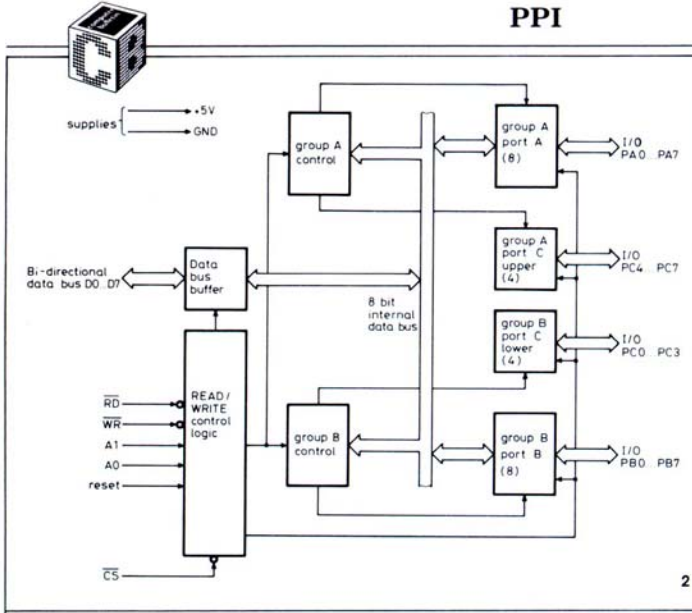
PPI

supplies +5V GND

group A control

group A port A (8)

I/O PA0...PA7

group A port C upper (4)

I/O PC4...PC7

Bi-directional data bus D0...D7

Data bus buffer

8 bit internal data bus

group B port C lower (4)

I/O PC0...PC3

$\overline{RD}$

$\overline{WR}$

A1

A0

reset

READ/ WRITE control logic

group B control

group B port B (8)

I/O PB0...PB7

$\overline{CS}$

2